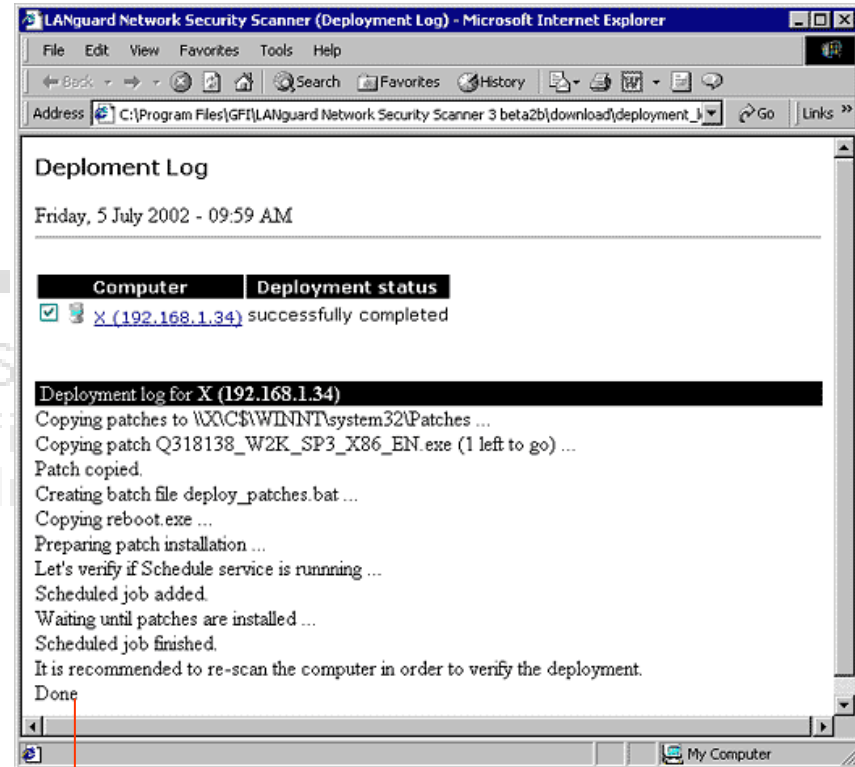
LANguard Network Security Scanner (Deployment Log) - Microsoft Internet Explorer

File Edit View Favorites Tools Help

Back Search Favorites History

Address C:\Program Files\GFI\LANguard Network Security Scanner 3 beta2b\download\deployment_l Go Links »

Deploment Log

Friday, 5 July 2002 - 09:59 AM

| Computer | Deployment status |
|---|---|
| X (192.168.1.34) | successfully completed |

Deployment log for X (192.168.1.34)
Copying patches to \\X\C$\WINNT\system32\Patches ...
Copying patch Q318138_W2K_SP3_X86_EN.exe (1 left to go) ...
Patch copied.
Creating batch file deploy_patches.bat ...
Copying reboot.exe ...
Preparing patch installation ...
Let's verify if Schedule service is runnning ...
Scheduled job added.
Waiting until patches are installed ...
Scheduled job finished.
It is recommended to re-scan the computer in order to verify the deployment.
Done

My Computer